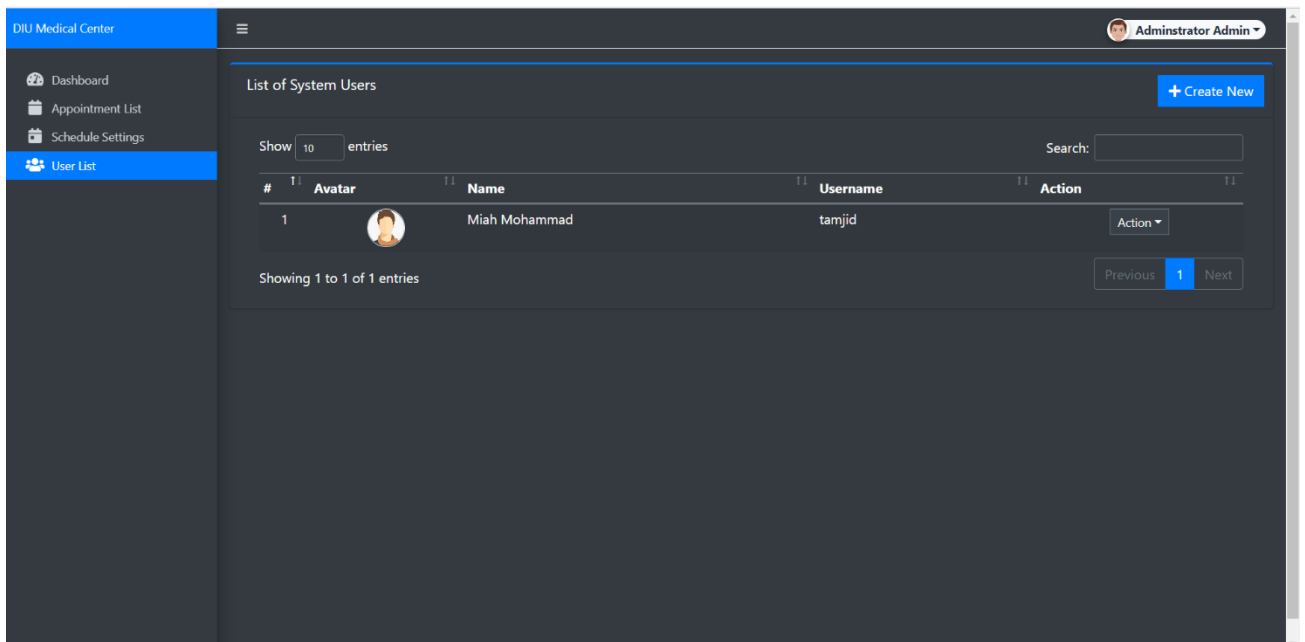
DIU Medical Center

Dashboard
Appointment List
Schedule Settings
User List

≡

Adminstrator Admin

List of System Users

Create New

Show 10 entries

Search:

| # | Avatar | Name | Username | Action |
|---|---|---|---|---|
| 1 | | Miah Mohammad | tamjid | Action |

Showing 1 to 1 of 1 entries

Previous 1 Next